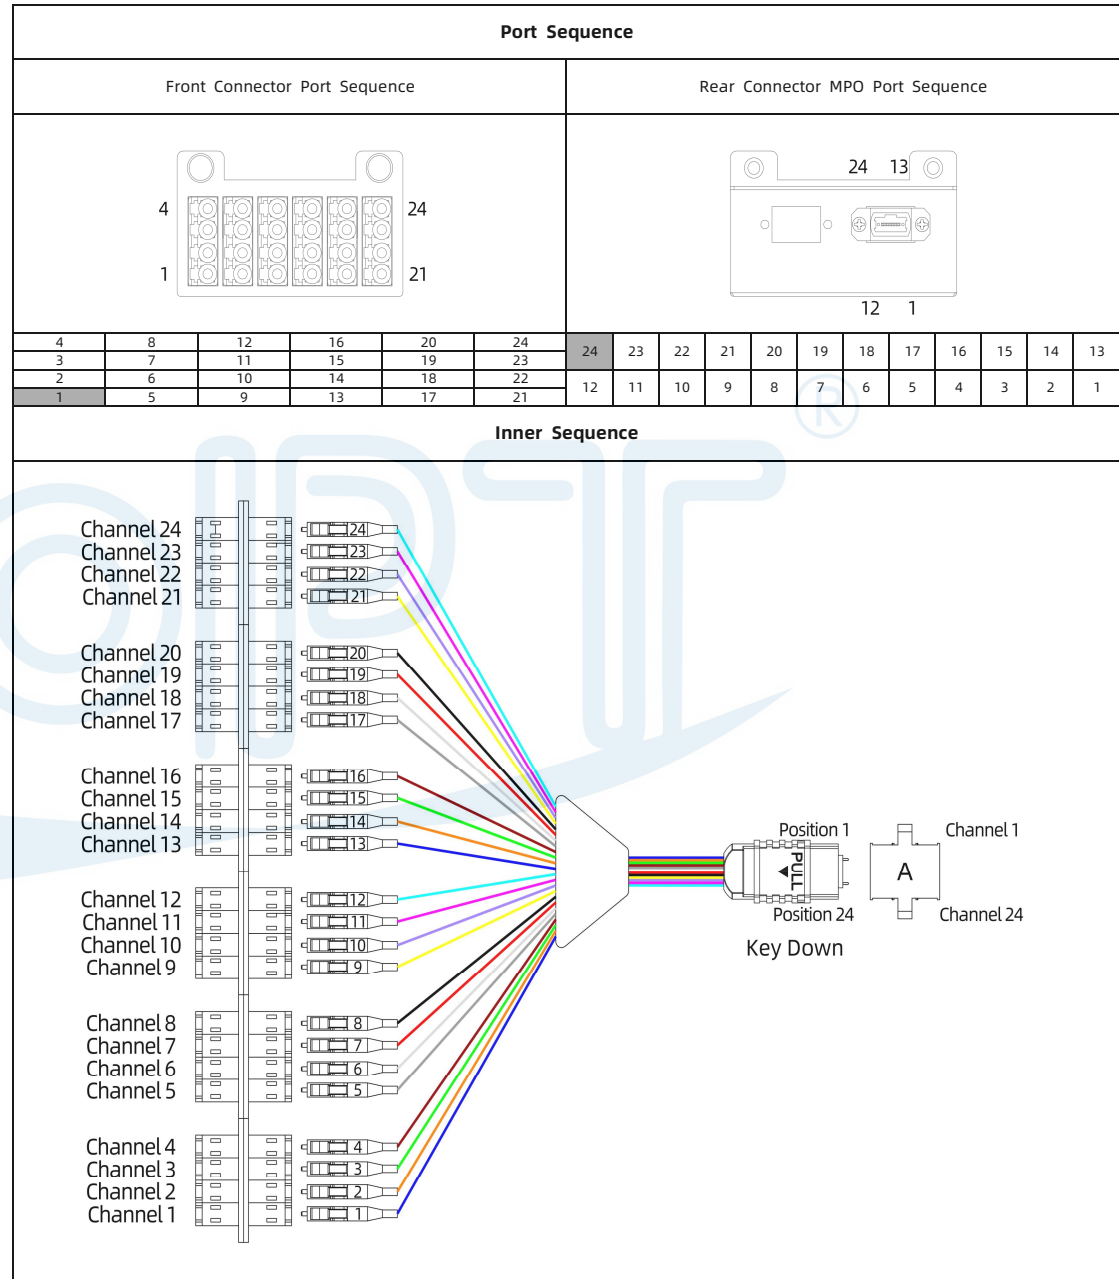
Port Sequence

Front Connector Port Sequence

Rear Connector MPO Port Sequence

4
1
24
21

24 13
12 1

| 4 | 8 | 12 | 16 | 20 | 24 |
|---|---|---|---|---|---|
| 3 | 7 | 11 | 15 | 19 | 23 |
| 2 | 6 | 10 | 14 | 18 | 22 |
| 1 | 5 | 9 | 13 | 17 | 21 |

| 24 | 23 | 22 | 21 | 20 | 19 | 18 | 17 | 16 | 15 | 14 | 13 |
|---|---|---|---|---|---|---|---|---|---|---|---|
| 12 | 11 | 10 | 9 | 8 | 7 | 6 | 5 | 4 | 3 | 2 | 1 |

Inner Sequence

Channel 24
Channel 23
Channel 22
Channel 21
Channel 20
Channel 19
Channel 18
Channel 17
Channel 16
Channel 15
Channel 14
Channel 13
Channel 12
Channel 11
Channel 10
Channel 9
Channel 8
Channel 7
Channel 6
Channel 5
Channel 4
Channel 3
Channel 2
Channel 1

24
23
22
21
20
19
18
17
16
15
14
13
12
11
10
9
8
7
6
5
4
3
2
1

Position 1
PULL
Position 24
Key Down
Channel 1
A
Channel 24